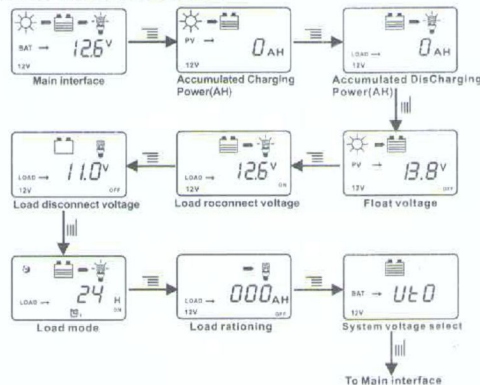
BAT 12.6V
12V
Main interface

PV 0AH
Accumulated Charging Power(AH)

LOAD 0AH
Accumulated DisCharging Power(AH)

LOAD 11.0V
12V OFF
Load disconnect voltage

LOAD 12.6V
12V ON
Load roconnect voltage

PV 13.8V
12V OFF
Float voltage

LOAD 24 H
ON
Load mode

LOAD 000AH
12V OFF
Load rationing

BAT UtO
12V
System voltage select

To Main interface